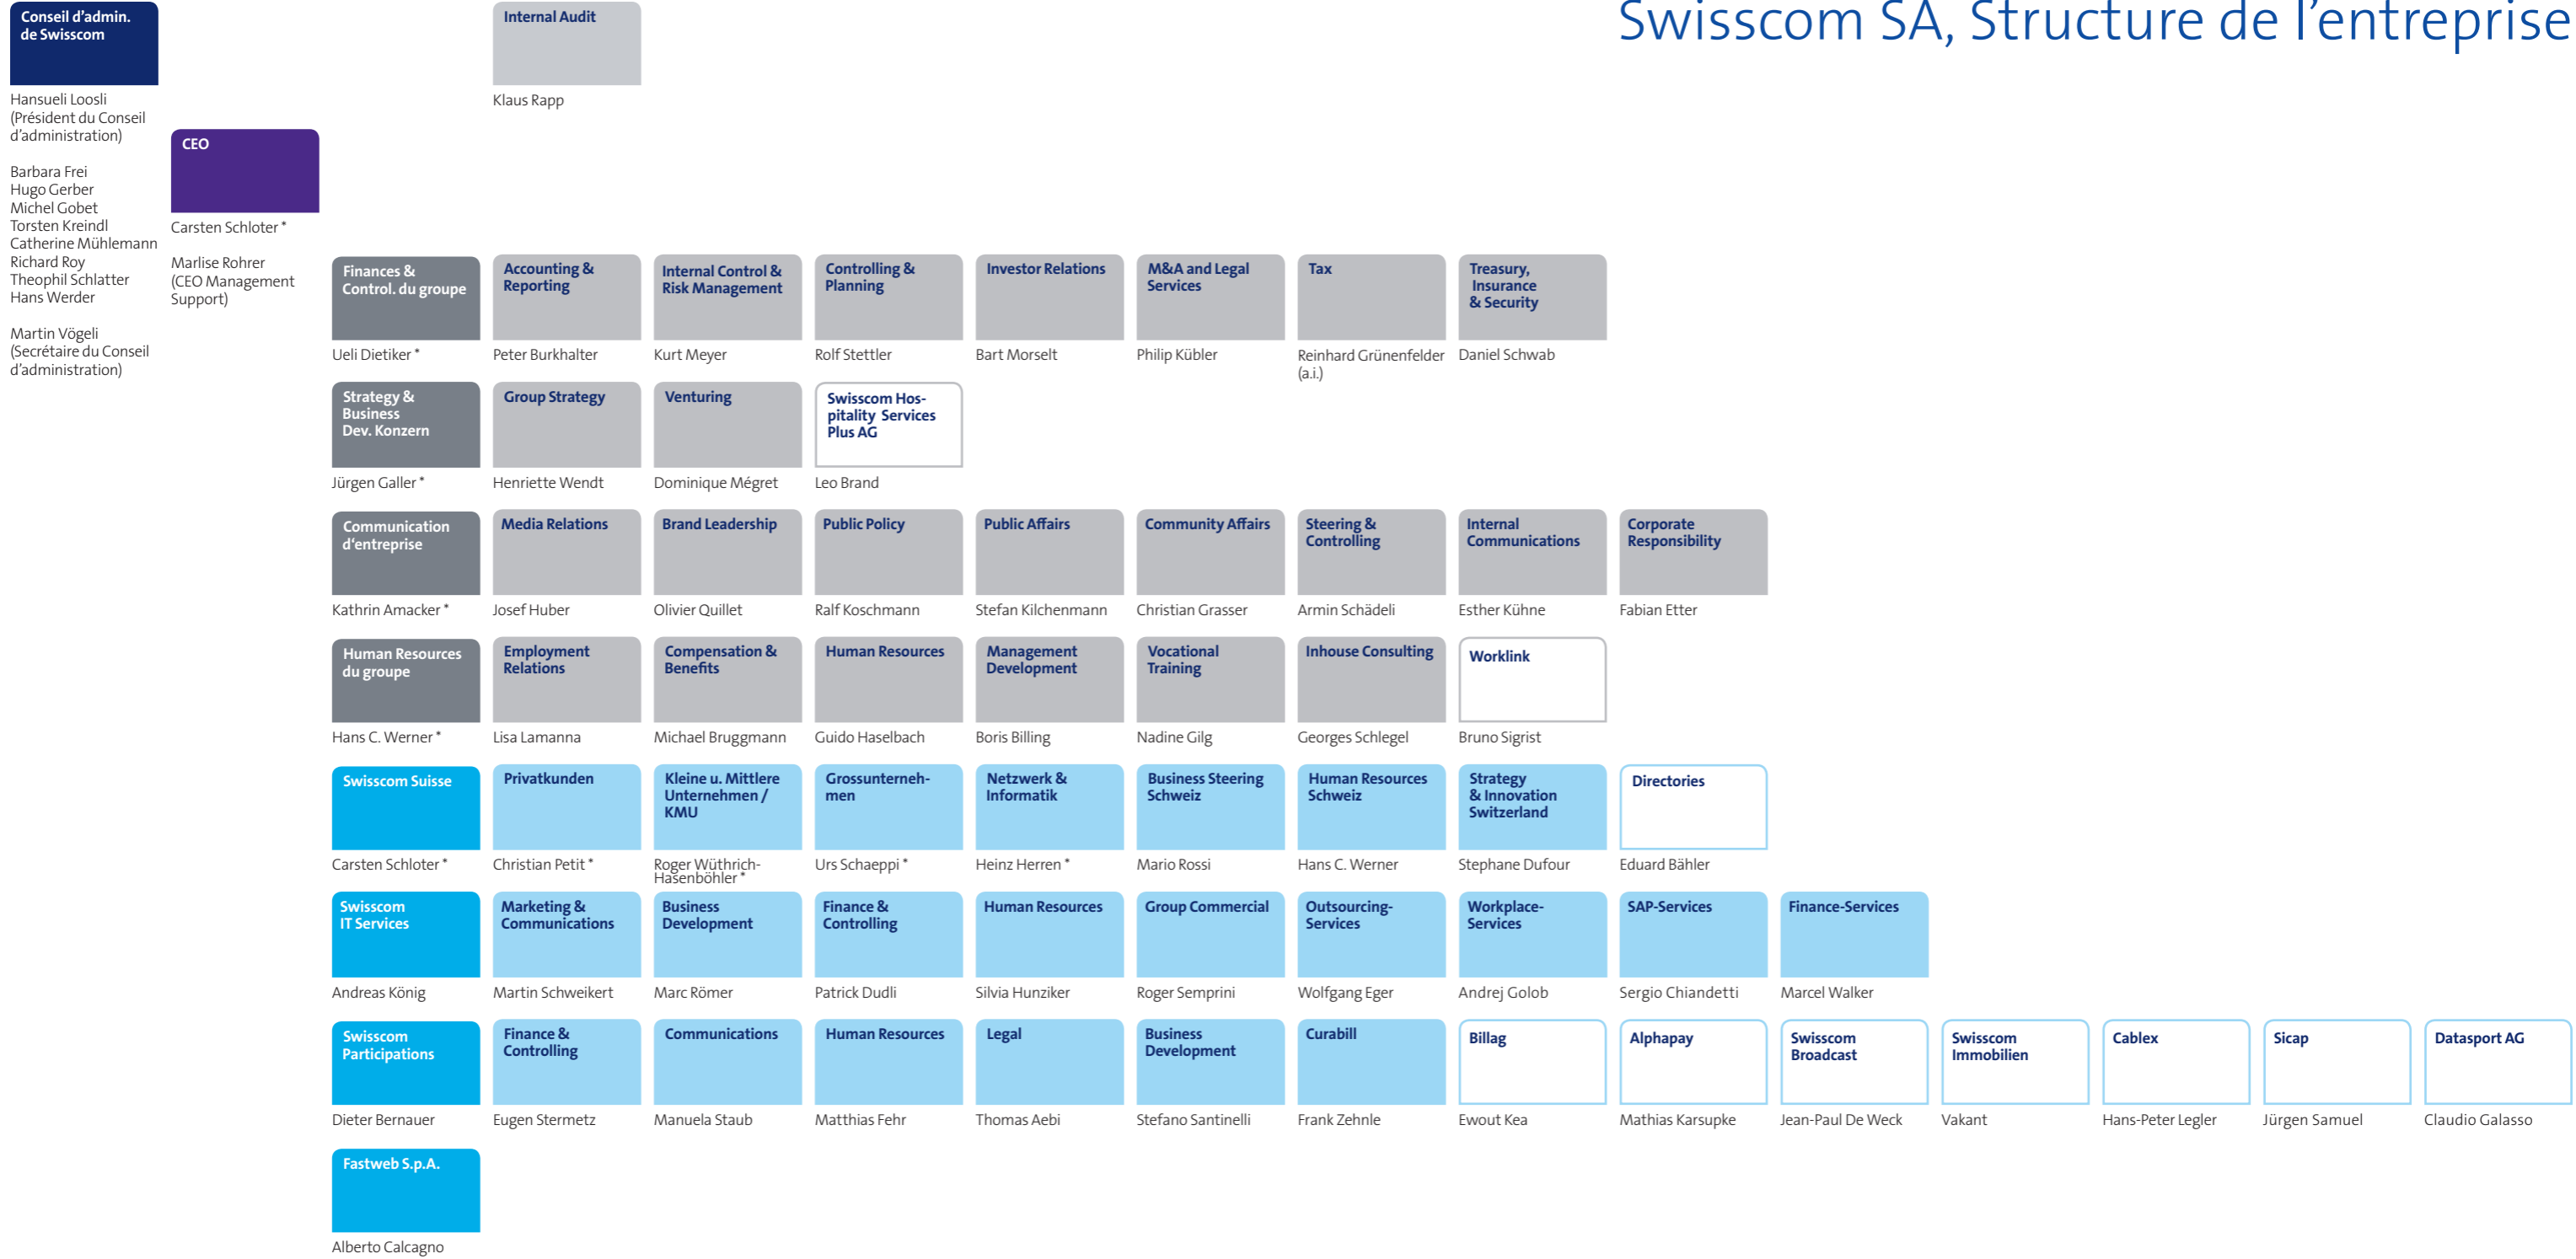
Swisscom SA, Structure de l'entreprise

Conseil d'admin. de Swisscom

Hansueli Loosli (Président du Conseil d'administration)

Barbara Frei
Hugo Gerber
Michel Gobet
Torsten Kreindl
Catherine Mühlemann
Richard Roy
Theophil Schlatter
Hans Werder

Martin Vögeli (Secrétaire du Conseil d'administration)

Internal Audit
Klaus Rapp

CEO
Carsten Schloter *

Marlise Rohrer (CEO Management Support)

Finances & Control. du groupe
Ueli Dietiker *

Accounting & Reporting
Peter Burkhalter

Internal Control & Risk Management
Kurt Meyer

Controlling & Planning
Rolf Stettler

Investor Relations
Bart Morselt

M&A and Legal Services
Philip Kübler

Tax
Reinhard Grünenfelder (a.i.)

Treasury, Insurance & Security
Daniel Schwab

Strategy & Business Dev. Konzern
Jürgen Galler *

Group Strategy
Henriette Wendt

Venturing
Dominique Mégret

Swisscom Hospitality Services Plus AG
Leo Brand

Communication d'entreprise
Kathrin Amacker *

Media Relations
Josef Huber

Brand Leadership
Olivier Quillet

Public Policy
Ralf Koschmann

Public Affairs
Stefan Kilchenmann

Community Affairs
Christian Grasser

Steering & Controlling
Armin Schädeli

Internal Communications
Esther Kühne

Corporate Responsibility
Fabian Etter

Human Resources du groupe
Hans C. Werner *

Employment Relations
Lisa Lamanna

Compensation & Benefits
Michael Bruggmann

Human Resources
Guido Haselbach

Management Development
Boris Billing

Vocational Training
Nadine Gilg

Inhouse Consulting
Georges Schlegel

Worklink
Bruno Sigrist

Swisscom Suisse
Carsten Schloter *

Privatkunden
Christian Petit *

Kleine u. Mittlere Unternehmen / KMU
Roger Wüthrich-Hasenböhler *

Grossunternehmen
Urs Schaeppi *

Netzwerk & Informatik
Heinz Herren *

Business Steering Schweiz
Mario Rossi

Human Resources Schweiz
Hans C. Werner

Strategy & Innovation Switzerland
Stephane Dufour

Directories
Eduard Bähler

Swisscom IT Services
Andreas König

Marketing & Communications
Martin Schweikert

Business Development
Marc Römer

Finance & Controlling
Patrick Dudli

Human Resources
Silvia Hunziker

Group Commercial
Roger Semprini

Outsourcing-Services
Wolfgang Eger

Workplace-Services
Andrej Golob

SAP-Services
Sergio Chiandetti

Finance-Services
Marcel Walker

Swisscom Participations
Dieter Bernauer

Finance & Controlling
Eugen Stermetz

Communications
Manuela Staub

Human Resources
Matthias Fehr

Legal
Thomas Aebi

Business Development
Stefano Santinelli

Curabill
Frank Zehnle

Billag
Ewout Kea

Alphapay
Mathias Karsupke

Swisscom Broadcast
Jean-Paul De Weck

Swisscom Immobilien
Vakant

Cablex
Hans-Peter Legler

Sicap
Jürgen Samuel

Datasport AG
Claudio Galasso

Fastweb S.p.A.
Alberto Calcagno